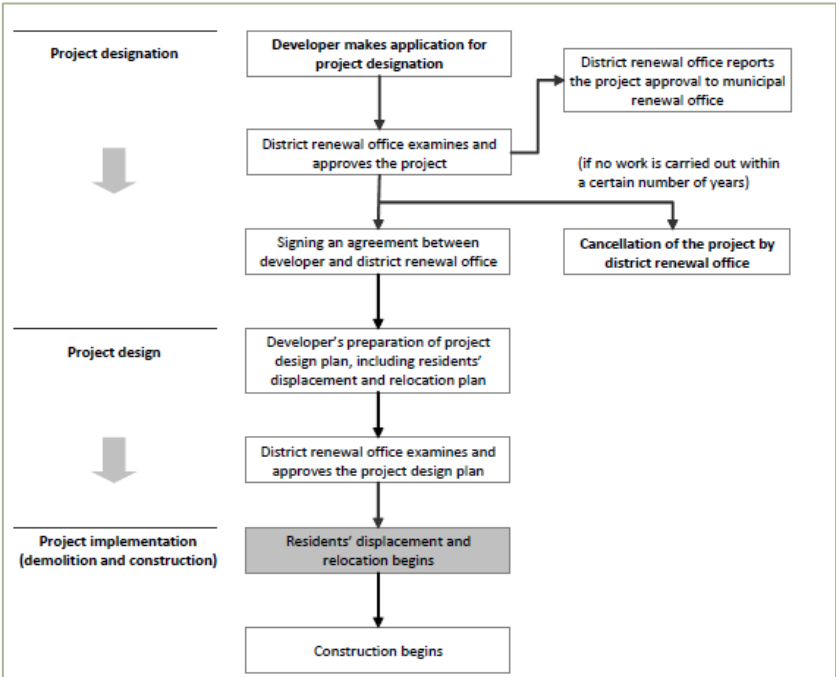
Project designation

Developer makes application for project designation

District renewal office reports the project approval to municipal renewal office

District renewal office examines and approves the project

(if no work is carried out within a certain number of years)

Signing an agreement between developer and district renewal office

Cancellation of the project by district renewal office

Project design

Developer's preparation of project design plan, including residents' displacement and relocation plan

District renewal office examines and approves the project design plan

Project implementation (demolition and construction)

Residents' displacement and relocation begins

Construction begins